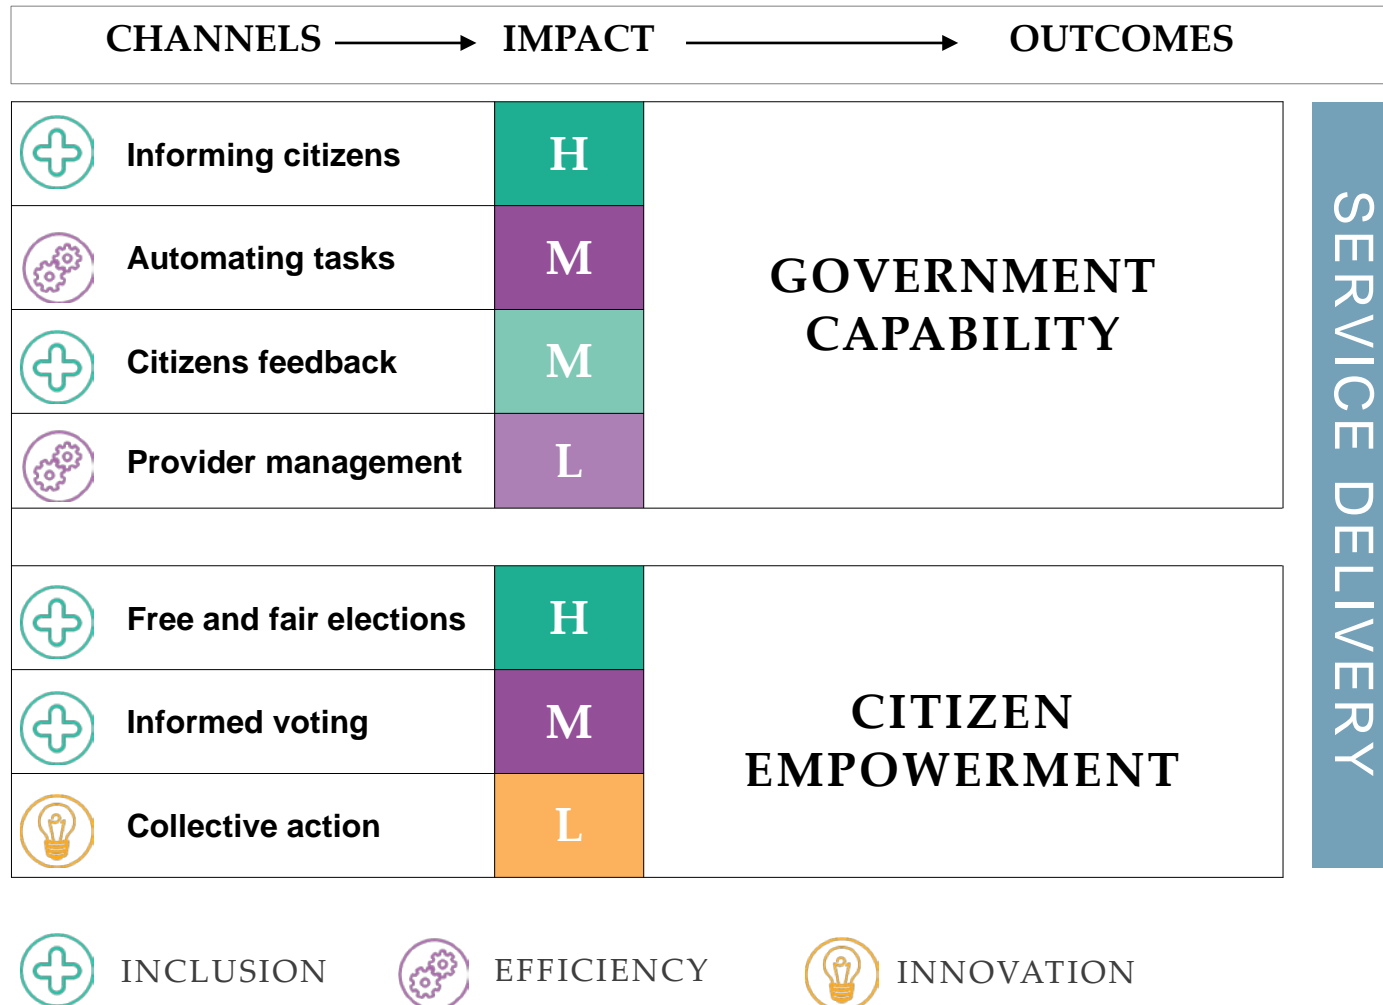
CHANNELS → IMPACT → OUTCOMES

| Channel | Impact | Outcome |
|---|---|---|
| Informing citizens | H | GOVERNMENT CAPABILITY |
| Automating tasks | M | |
| Citizens feedback | M | |
| Provider management | L | |
| Free and fair elections | H | CITIZEN EMPOWERMENT |
| Informed voting | M | |
| Collective action | L | |

SERVICE DELIVERY

INCLUSION EFFICIENCY INNOVATION